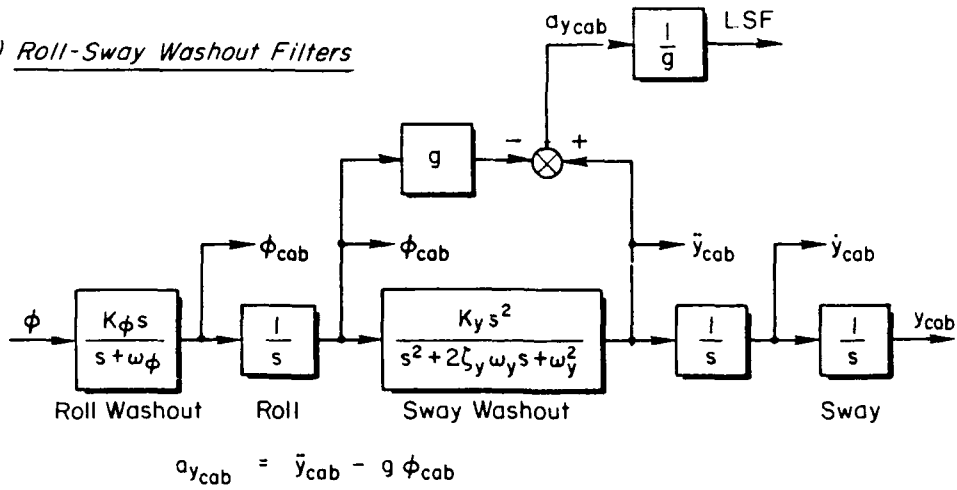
) Roll-Sway Washout Filters

$a_{y_{cab}}$

$\frac{1}{g}$

L.SF

$g$

$-$

$+$

$\dot{\phi}_{cab}$

$\phi_{cab}$

$\ddot{y}_{cab}$

$\dot{y}_{cab}$

$\phi$

$\frac{K_\phi s}{s+\omega_\phi}$

$\frac{1}{s}$

$\frac{K_y s^2}{s^2+2\zeta_y \omega_y s+\omega_y^2}$

$\frac{1}{s}$

$\frac{1}{s}$

$y_{cab}$

Roll Washout

Roll

Sway Washout

Sway

$a_{y_{cab}} = \ddot{y}_{cab} - g\,\phi_{cab}$